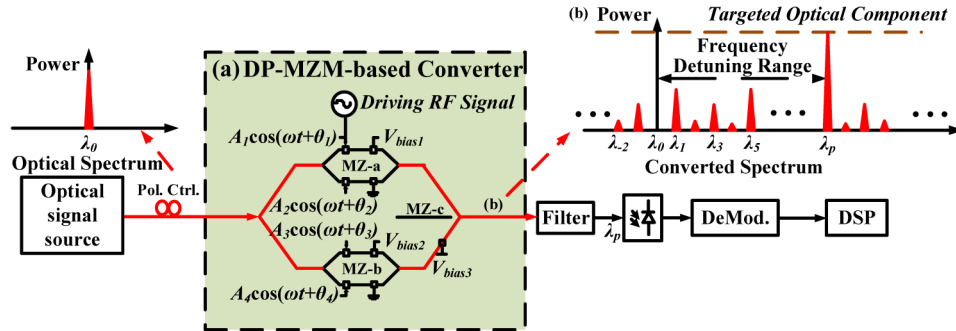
Power

$\lambda_0$

Optical Spectrum

Optical signal source

Pol. Ctrl.

(a) DP-MZM-based Converter

Driving RF Signal

$A_1\cos(\omega t+\theta_1)$

$V_{bias1}$

MZ-a

$A_2\cos(\omega t+\theta_2)$

$A_3\cos(\omega t+\theta_3)$

MZ-c

$V_{bias2}$

MZ-b

$V_{bias3}$

$A_4\cos(\omega t+\theta_4)$

(b)

(b) Power

Targeted Optical Component

Frequency Detuning Range

$\lambda_{-2}$ $\lambda_0$ $\lambda_1$ $\lambda_3$ $\lambda_5$ $\lambda_p$

Converted Spectrum

Filter

$\lambda_p$

DeMod.

DSP